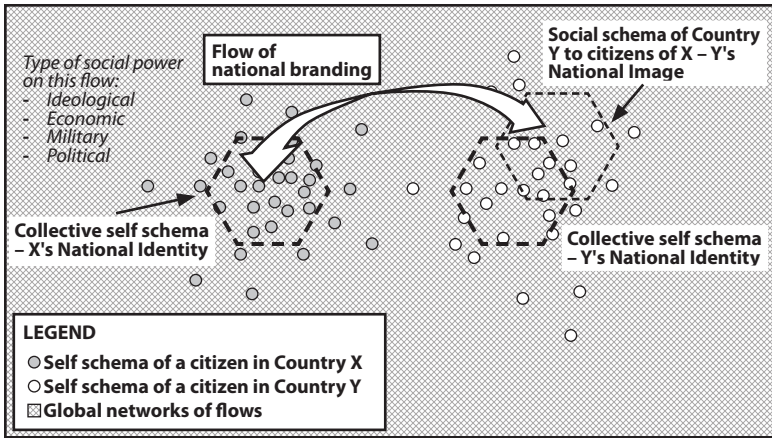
Type of social power on this flow:
- Ideological
- Economic
- Military
- Political

Flow of national branding

Social schema of Country Y to citizens of X – Y's National Image

Collective self schema – X's National Identity

Collective self schema – Y's National Identity

LEGEND
Self schema of a citizen in Country X
Self schema of a citizen in Country Y
Global networks of flows